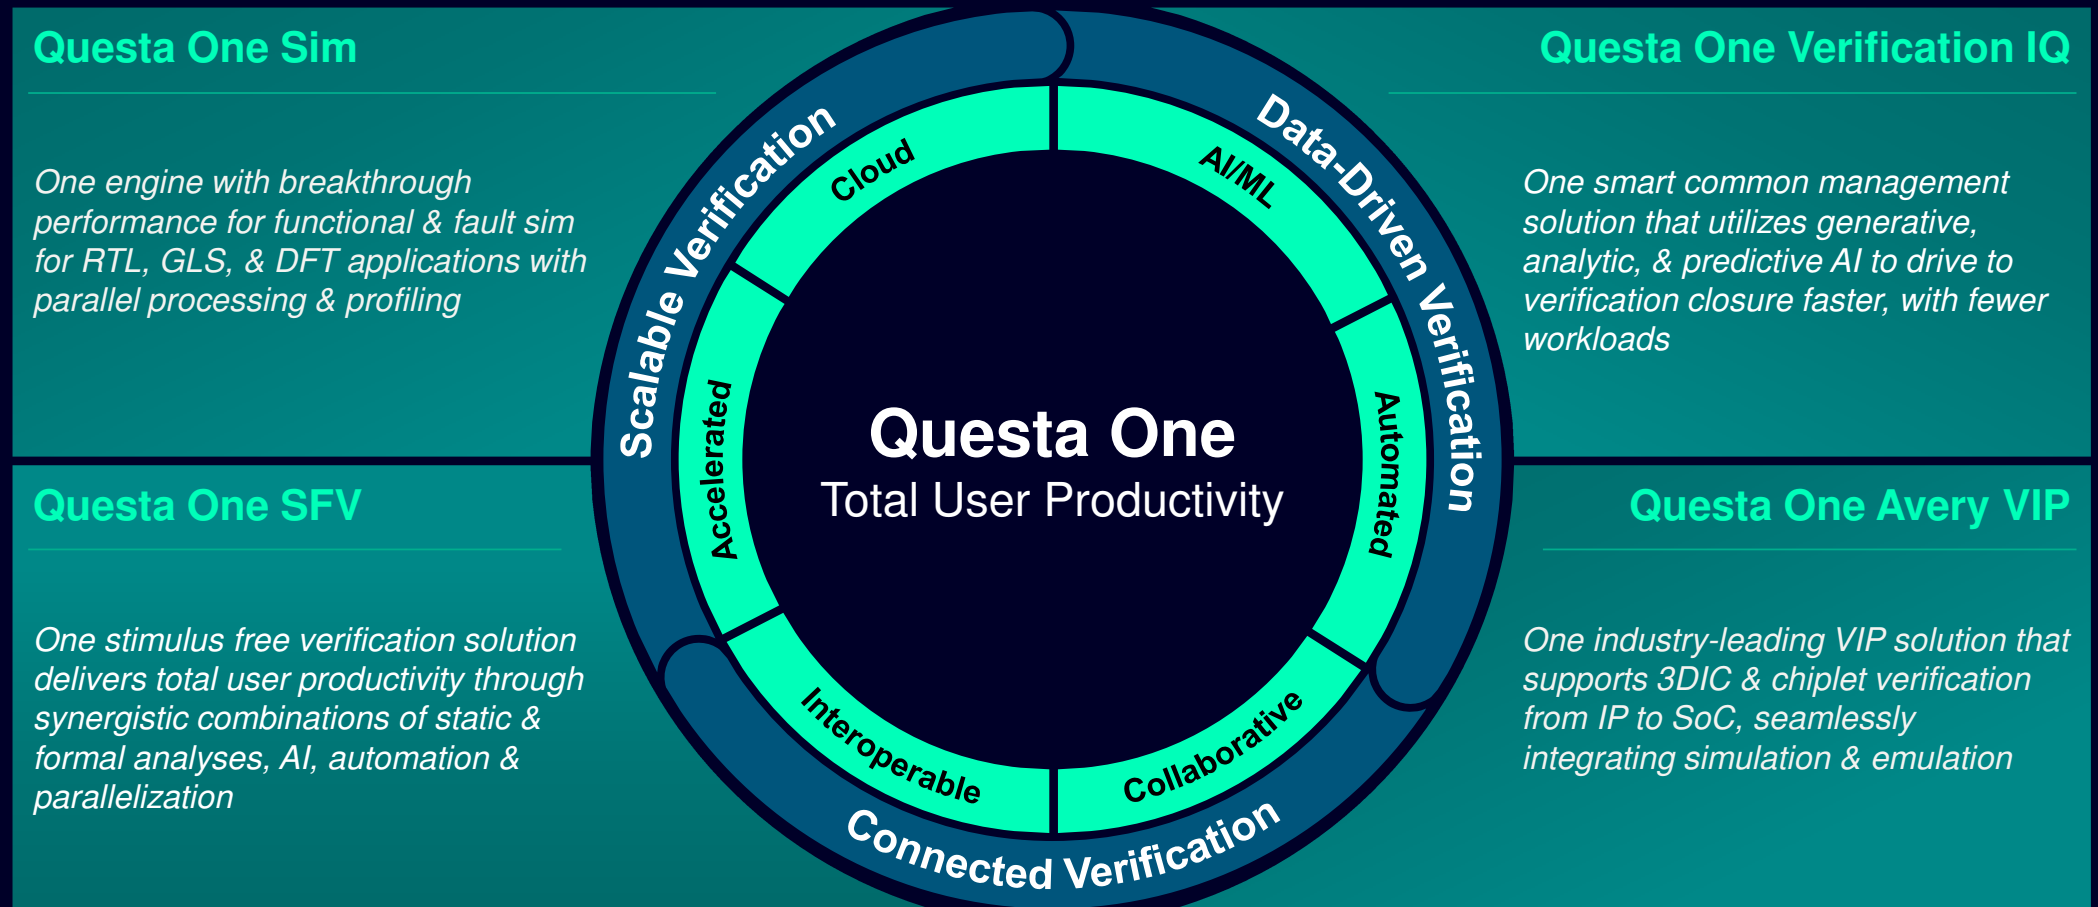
Questa One Sim

One engine with breakthrough performance for functional & fault sim for RTL, GLS, & DFT applications with parallel processing & profiling

Questa One Verification IQ

One smart common management solution that utilizes generative, analytic, & predictive AI to drive to verification closure faster, with fewer workloads

Questa One SFV

One stimulus free verification solution delivers total user productivity through synergistic combinations of static & formal analyses, AI, automation & parallelization

Questa One Avery VIP

One industry-leading VIP solution that supports 3DIC & chiplet verification from IP to SoC, seamlessly integrating simulation & emulation

Scalable Verification

Data-Driven Verification

Connected Verification

Cloud

AI/ML

Accelerated

Automated

Interoperable

Collaborative

Questa One
Total User Productivity